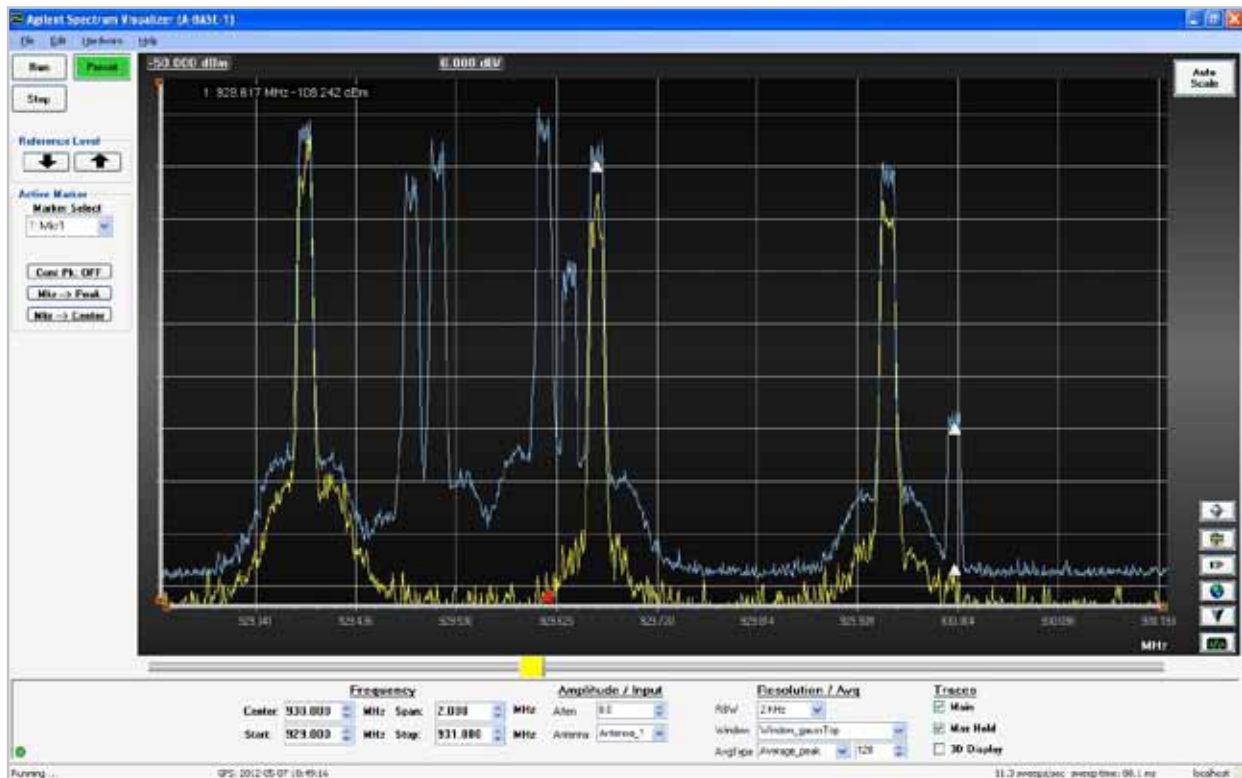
Agilent Spectrum Visualizer (A-BASE-1)

File Edit Hardware Help

Run Preset

Stop

Reference Level

Active Marker
Marker Select
1: Mkr1

Cont Pk: OFF
Mkr -> Peak
Mkr -> Center

-50.000 dBm
6.000 dB/

1: 929.617 MHz -108.242 dBm

Auto Scale

929.140 929.436 929.530 929.625 929.720 929.814 929.908 930.004 930.098 930.193

MHz

Frequency
Center: 930.000 MHz Span: 2.000 MHz
Start: 929.000 MHz Stop: 931.000 MHz

Amplitude / Input
Atten 0.0
Antenna Antenna_1

Resolution / Avg
RBW 2 kHz
Window Window_gaussTop
AvgType Average_peak 128

Traces
Main
Max Hold
3D Display

Running ...
GPS: 2012-05-07 10:49:16
31.3 sweeps/sec sweep time: 98.1 ms
localhost